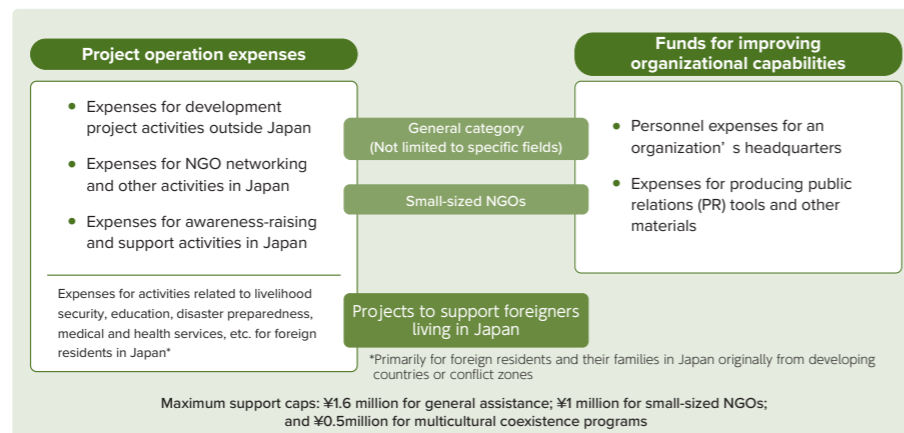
Project operation expenses

Expenses for development project activities outside Japan

Expenses for NGO networking and other activities in Japan

Expenses for awareness-raising and support activities in Japan

Expenses for activities related to livelihood security, education, disaster preparedness, medical and health services, etc. for foreign residents in Japan*

General category
(Not limited to specific fields)

Small-sized NGOs

Projects to support foreigners living in Japan

Funds for improving organizational capabilities

Personnel expenses for an organization’s headquarters

Expenses for producing public relations (PR) tools and other materials

*Primarily for foreign residents and their families in Japan originally from developing countries or conflict zones

Maximum support caps: ¥1.6 million for general assistance; ¥1 million for small-sized NGOs; and ¥0.5million for multicultural coexistence programs